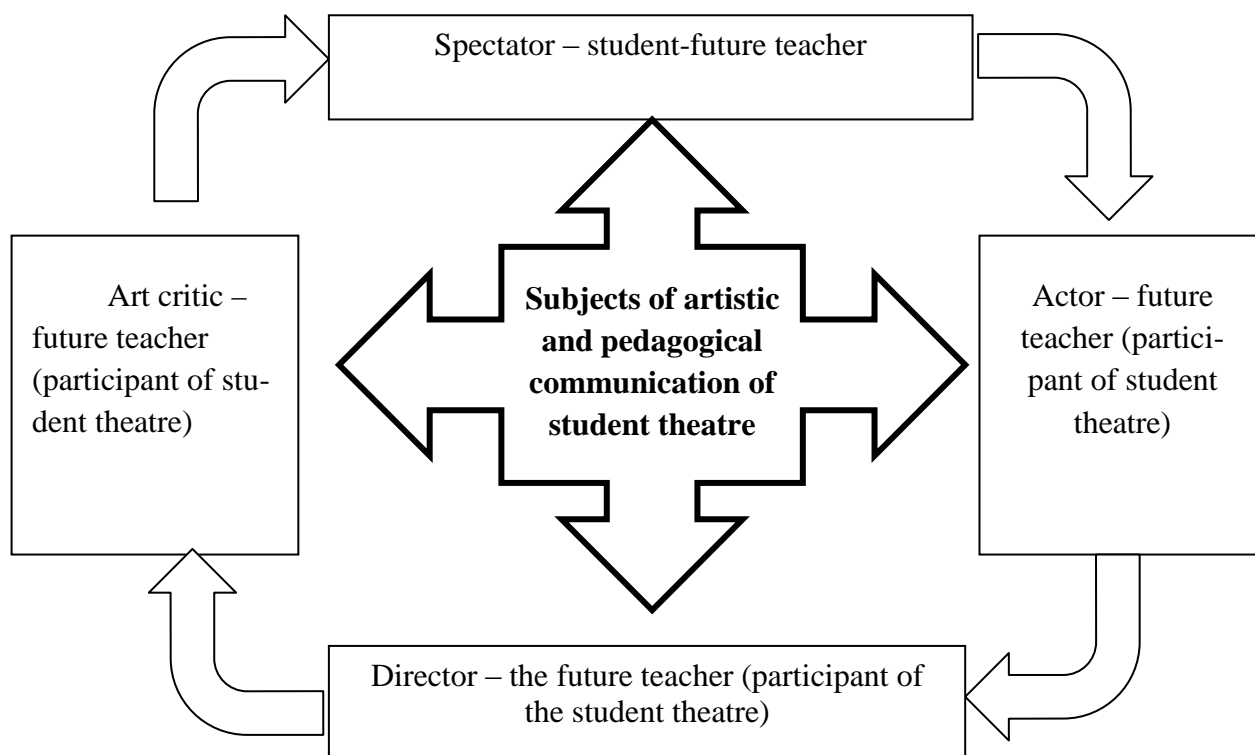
Spectator – student-future teacher

Art critic – future teacher (participant of student theatre)

Subjects of artistic and pedagogical communication of student theatre

Actor – future teacher (participant of student theatre)

Director – the future teacher (participant of the student theatre)